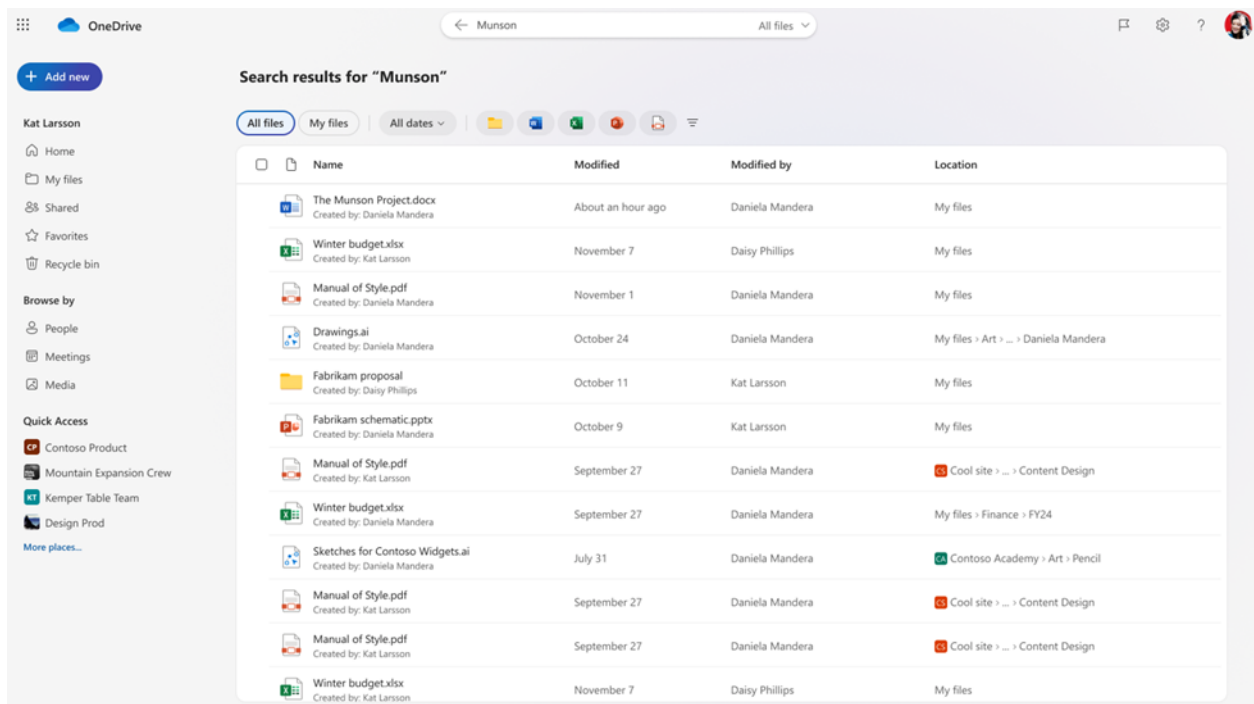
OneDrive

Munson

All files

+ Add new

Kat Larsson

Home

My files

Shared

Favorites

Recycle bin

Browse by

People

Meetings

Media

Quick Access

CP Contoso Product

Mountain Expansion Crew

KT Kemper Table Team

Design Prod

More places...

Search results for "Munson"

All files | My files | All dates

| Name | Modified | Modified by | Location |
|---|---|---|---|
| The Munson Project.docx Created by: Daniela Mandera | About an hour ago | Daniela Mandera | My files |
| Winter budget.xlsx Created by: Kat Larsson | November 7 | Daisy Phillips | My files |
| Manual of Style.pdf Created by: Daniela Mandera | November 1 | Daniela Mandera | My files |
| Drawings.ai Created by: Daniela Mandera | October 24 | Daniela Mandera | My files > Art > ... > Daniela Mandera |
| Fabrikam proposal Created by: Daisy Phillips | October 11 | Kat Larsson | My files |
| Fabrikam schematic.pptx Created by: Daniela Mandera | October 9 | Kat Larsson | My files |
| Manual of Style.pdf Created by: Kat Larsson | September 27 | Daniela Mandera | CS Cool site > ... > Content Design |
| Winter budget.xlsx Created by: Daniela Mandera | September 27 | Daniela Mandera | My files > Finance > FY24 |
| Sketches for Contoso Widgets.ai Created by: Daniela Mandera | July 31 | Daniela Mandera | CA Contoso Academy > Art > Pencil |
| Manual of Style.pdf Created by: Kat Larsson | September 27 | Daniela Mandera | CS Cool site > ... > Content Design |
| Manual of Style.pdf Created by: Kat Larsson | September 27 | Daniela Mandera | CS Cool site > ... > Content Design |
| Winter budget.xlsx Created by: Kat Larsson | November 7 | Daisy Phillips | My files |